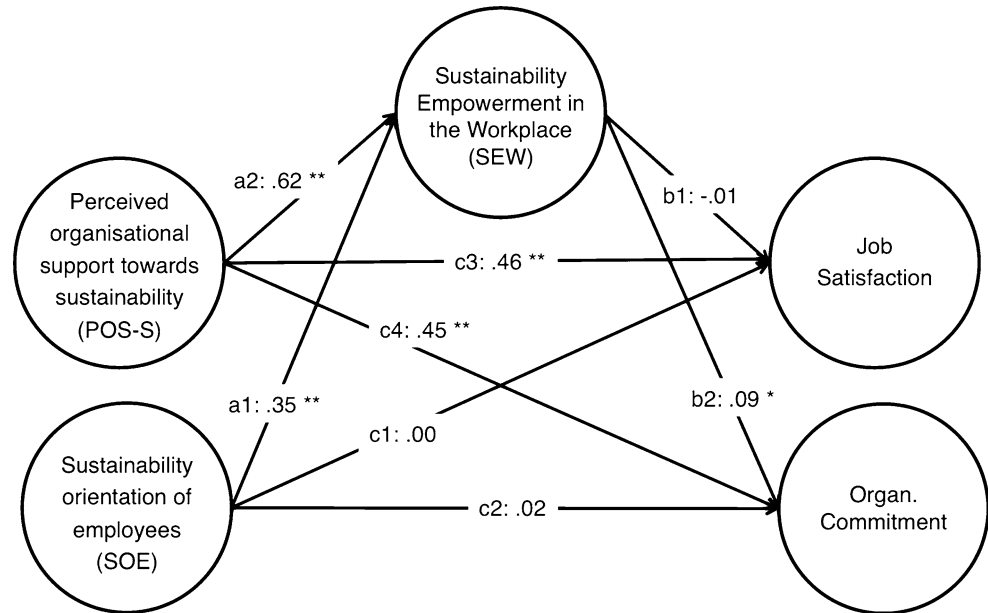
Sustainability Empowerment in the Workplace (SEW)

Perceived organisational support towards sustainability (POS-S)

a2: .62 **

b1: -.01

Job Satisfaction

c3: .46 **

c4: .45 **

a1: .35 **

b2: .09 *

c1: .00

Sustainability orientation of employees (SOE)

c2: .02

Organ. Commitment